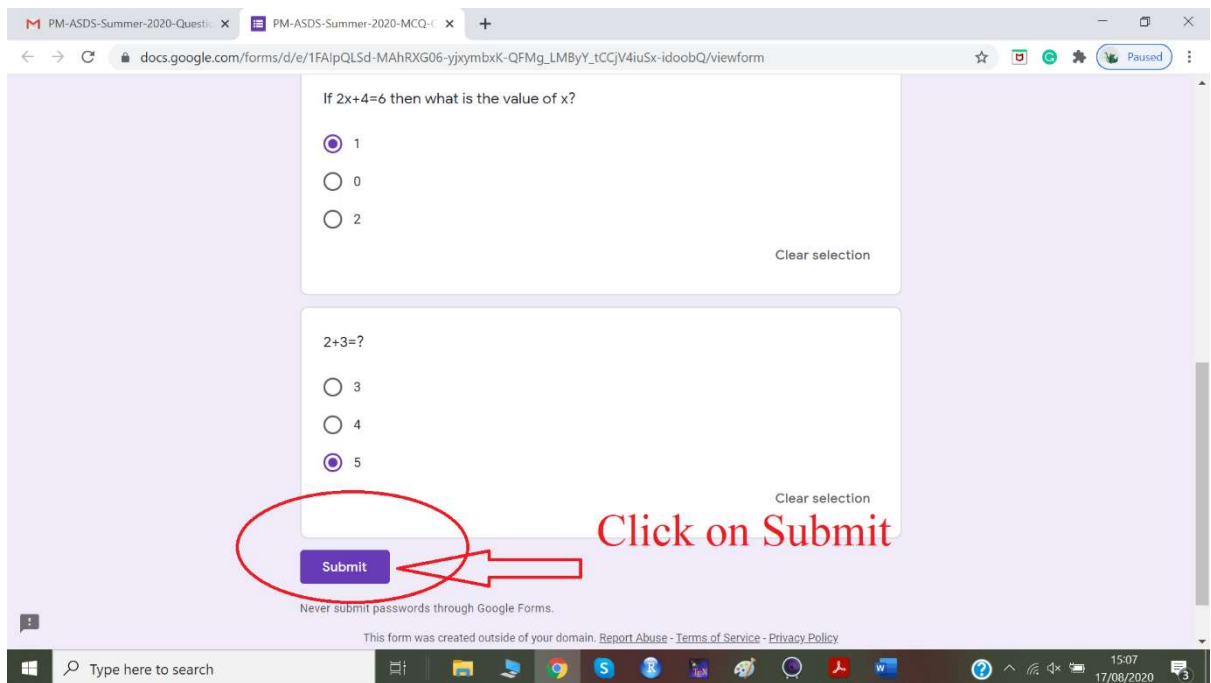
PM-ASDS-Summer-2020-Questi ×
PM-ASDS-Summer-2020-MCQ-( ×
+

docs.google.com/forms/d/e/1FAIpQLSd-MAhRXG06-yjxymbxK-QFMg_LMByY_tCCjV4iuSx-idoobQ/viewform

Paused

If 2x+4=6 then what is the value of x?

1

0

2

Clear selection

2+3=?

3

4

5

Clear selection

Click on Submit

Submit

Never submit passwords through Google Forms.

This form was created outside of your domain. Report Abuse - Terms of Service - Privacy Policy

Type here to search

15:07
17/08/2020

3